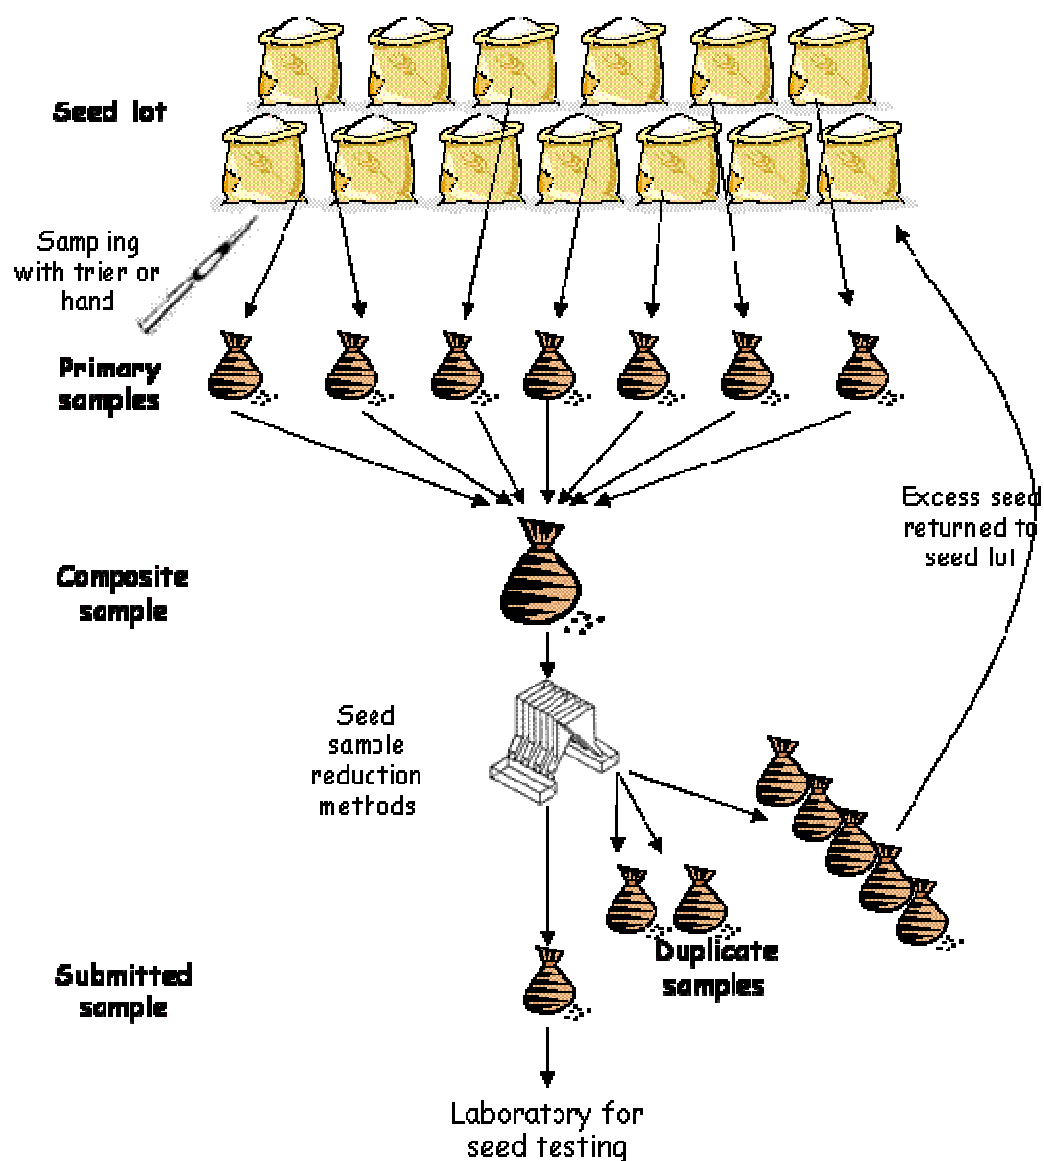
Seed lot

Samping with trier or hand

Primary samples

Composite sample

Excess seed returned to seed lot

Seed sample reduction methods

Duplicate samples

Submitted sample

Laboratory for seed testing